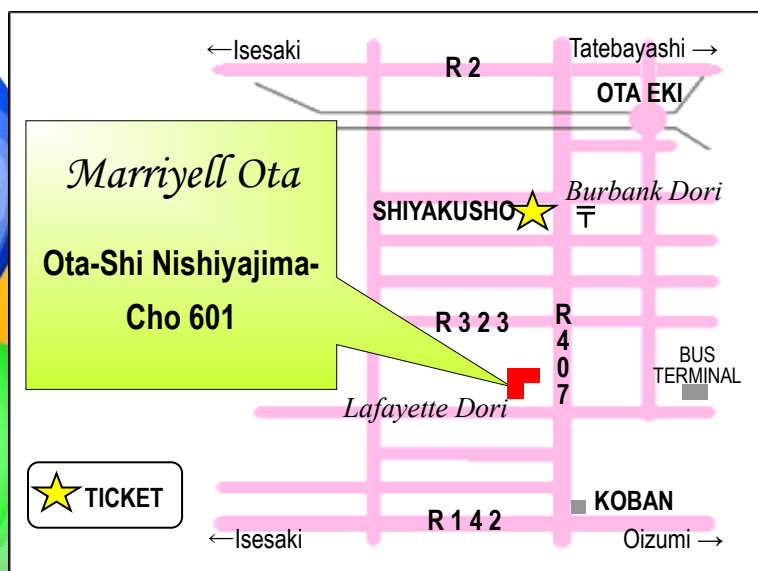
←Isesaki

R 2

Tatebayashi →

OTA EKI

Marriyell Ota

Ota-Shi Nishiyajima-Cho 601

SHIYAKUSHO

Burbank Dori

〒

R 3 2 3

R 4 0 7

BUS TERMINAL

Lafayette Dori

TICKET

KOBAN

R 1 4 2

←Isesaki

Oizumi →